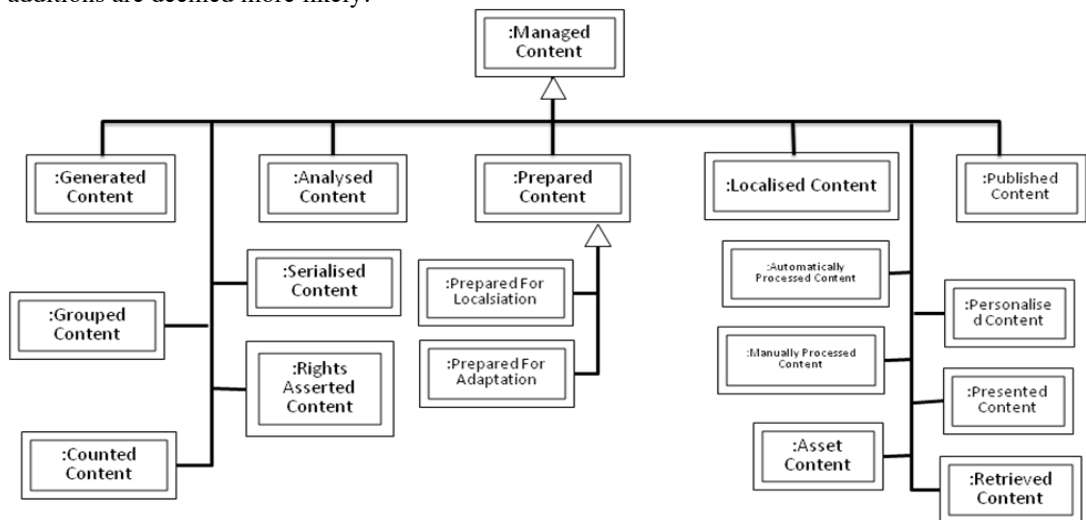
additions are deemed more likely.

:Managed Content

:Generated Content

:Analysed Content

:Prepared Content

:Localised Content

:Published Content

:Serialised Content

:Grouped Content

:Rights Asserted Content

:Counted Content

:Prepared For Localsiation

:Prepared For Adaptation

:Automatically Processed Content

:Manually Processed Content

:Asset Content

:Personalised Content

:Presented Content

:Retrieved Content